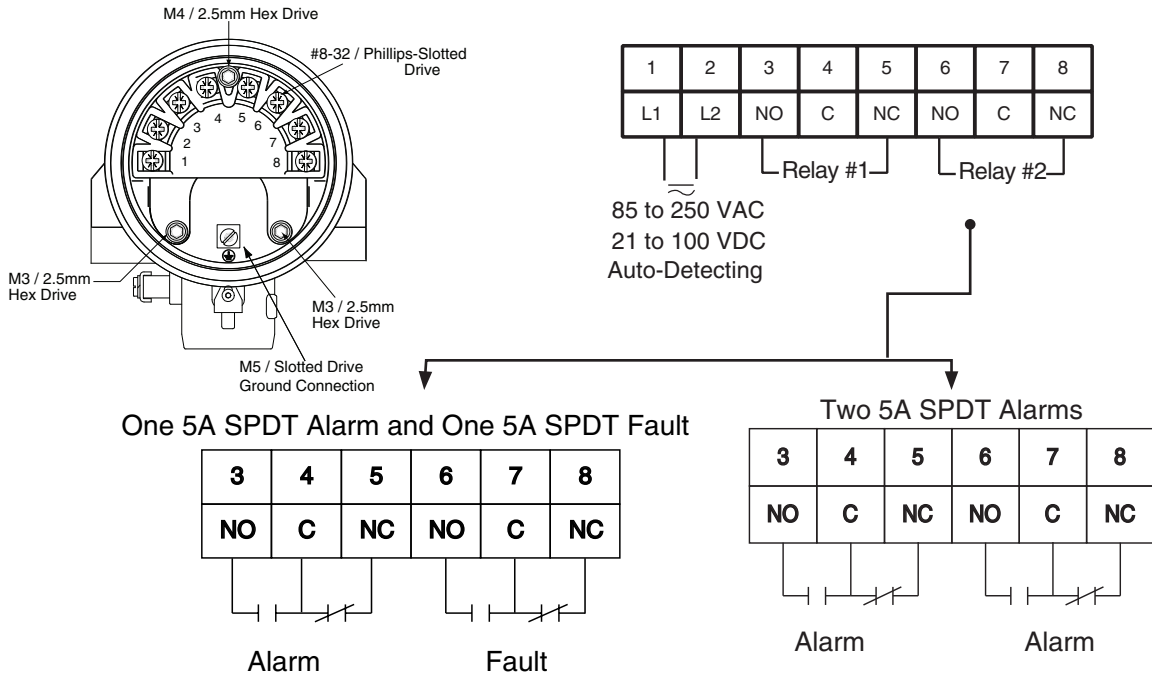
M4 / 2.5mm Hex Drive

#8-32 / Phillips-Slotted Drive

3 4 5 6
2 7
1 8

M3 / 2.5mm Hex Drive

M3 / 2.5mm Hex Drive

M5 / Slotted Drive Ground Connection

| 1 | 2 | 3 | 4 | 5 | 6 | 7 | 8 |
|---|---|---|---|---|---|---|---|
| L1 | L2 | NO | C | NC | NO | C | NC |

Relay #1

Relay #2

85 to 250 VAC
21 to 100 VDC
Auto-Detecting

One 5A SPDT Alarm and One 5A SPDT Fault

| 3 | 4 | 5 | 6 | 7 | 8 |
|---|---|---|---|---|---|
| NO | C | NC | NO | C | NC |

Alarm

Fault

Two 5A SPDT Alarms

| 3 | 4 | 5 | 6 | 7 | 8 |
|---|---|---|---|---|---|
| NO | C | NC | NO | C | NC |

Alarm

Alarm